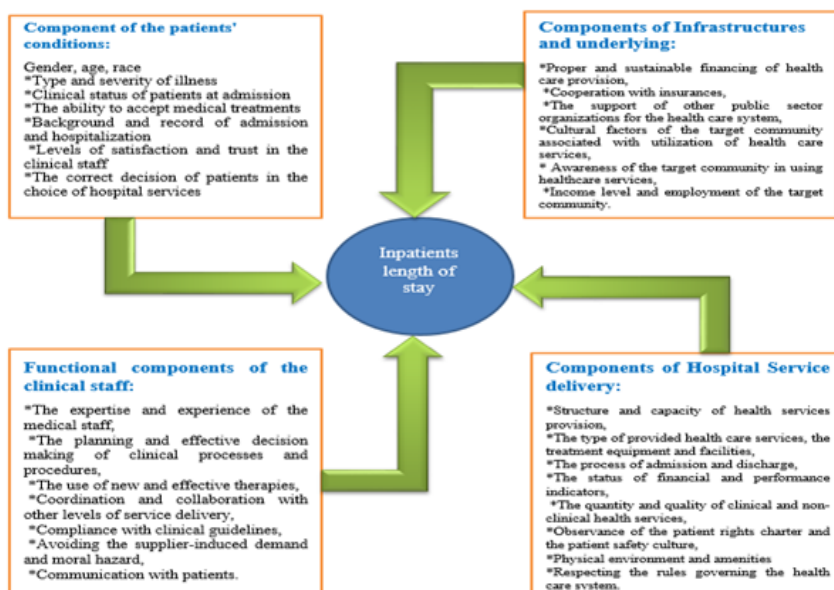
Component of the patients' conditions:

Gender, age, race
*Type and severity of illness
*Clinical status of patients at admission
*The ability to accept medical treatments
*Background and record of admission and hospitalization
*Levels of satisfaction and trust in the clinical staff
*The correct decision of patients in the choice of hospital services

Components of Infrastructures and underlying:

*Proper and sustainable financing of health care provision,
*Cooperation with insurances,
*The support of other public sector organizations for the health care system,
*Cultural factors of the target community associated with utilization of health care services,
* Awareness of the target community in using healthcare services,
*Income level and employment of the target community.

Inpatients length of stay

Functional components of the clinical staff:

*The expertise and experience of the medical staff,
*The planning and effective decision making of clinical processes and procedures,
*The use of new and effective therapies,
*Coordination and collaboration with other levels of service delivery,
*Compliance with clinical guidelines,
*Avoiding the supplier-induced demand and moral hazard,
*Communication with patients.

Components of Hospital Service delivery:

*Structure and capacity of health services provision,
*The type of provided health care services, the treatment equipment and facilities,
*The process of admission and discharge,
*The status of financial and performance indicators,
*The quantity and quality of clinical and non-clinical health services,
*Observance of the patient rights charter and the patient safety culture,
*Physical environment and amenities
*Respecting the rules governing the health care system.